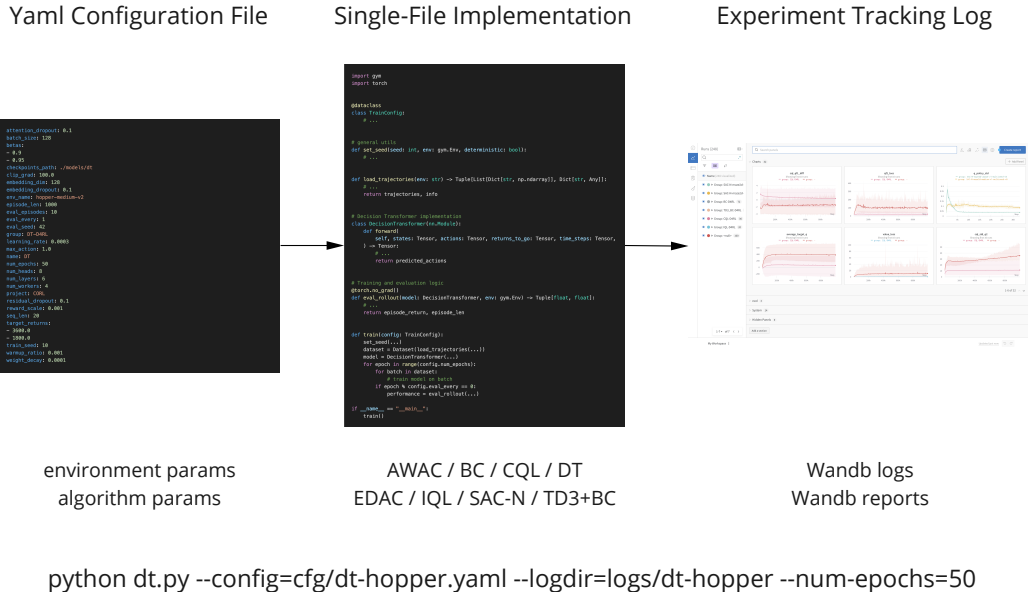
Yaml Configuration File

Single-File Implementation

Experiment Tracking Log

attention_dropout: 0.1
batch_size: 128
betas:
- 0.9
- 0.95
checkpoints_path: ./models/dt
clip_grad: 100.0
embedding_dim: 128
embedding_dropout: 0.1
env_name: hopper-medium-v2
episode_len: 1000
eval_episodes: 10
eval_every: 1
eval_seed: 42
group: DT-D4RL
learning_rate: 0.0003
max_action: 1.0
name: DT
num_epochs: 50
num_heads: 8
num_layers: 6
num_workers: 4
project: CORL
residual_dropout: 0.1
reward_scale: 0.001
seq_len: 20
target_returns:
- 3600.0
- 1800.0
train_seed: 10
warmup_ratio: 0.001
weight_decay: 0.0001

import gym
import torch

@dataclass
class TrainConfig:
    # ...

# general utils
def set_seed(seed: int, env: gym.Env, deterministic: bool):
    # ...

def load_trajectories(env: str) -> Tuple[List[Dict[str, np.ndarray]], Dict[str, Any]]:
    # ...
    return trajectories, info

# Decision Transformer implementation
class DecisionTransformer(nn.Module):
    def forward(
        self, states: Tensor, actions: Tensor, returns_to_go: Tensor, time_steps: Tensor,
    ) -> Tensor:
        # ...
        return predicted_actions

# Training and evaluation logic
@torch.no_grad()
def eval_rollout(model: DecisionTransformer, env: gym.Env) -> Tuple[float, float]:
    # ...
    return episode_return, episode_len

def train(config: TrainConfig):
    set_seed(...)
    dataset = Dataset(load_trajectories(...))
    model = DecisionTransformer(...)
    for epoch in range(config.num_epochs):
        for batch in dataset:
            # train model on batch
        if epoch % config.eval_every == 0:
            performance = eval_rollout(...)

if __name__ == "__main__":
    train()

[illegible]

environment params
algorithm params

AWAC / BC / CQL / DT
EDAC / IQL / SAC-N / TD3+BC

Wandb logs
Wandb reports

python dt.py --config=cfg/dt-hopper.yaml --logdir=logs/dt-hopper --num-epochs=50